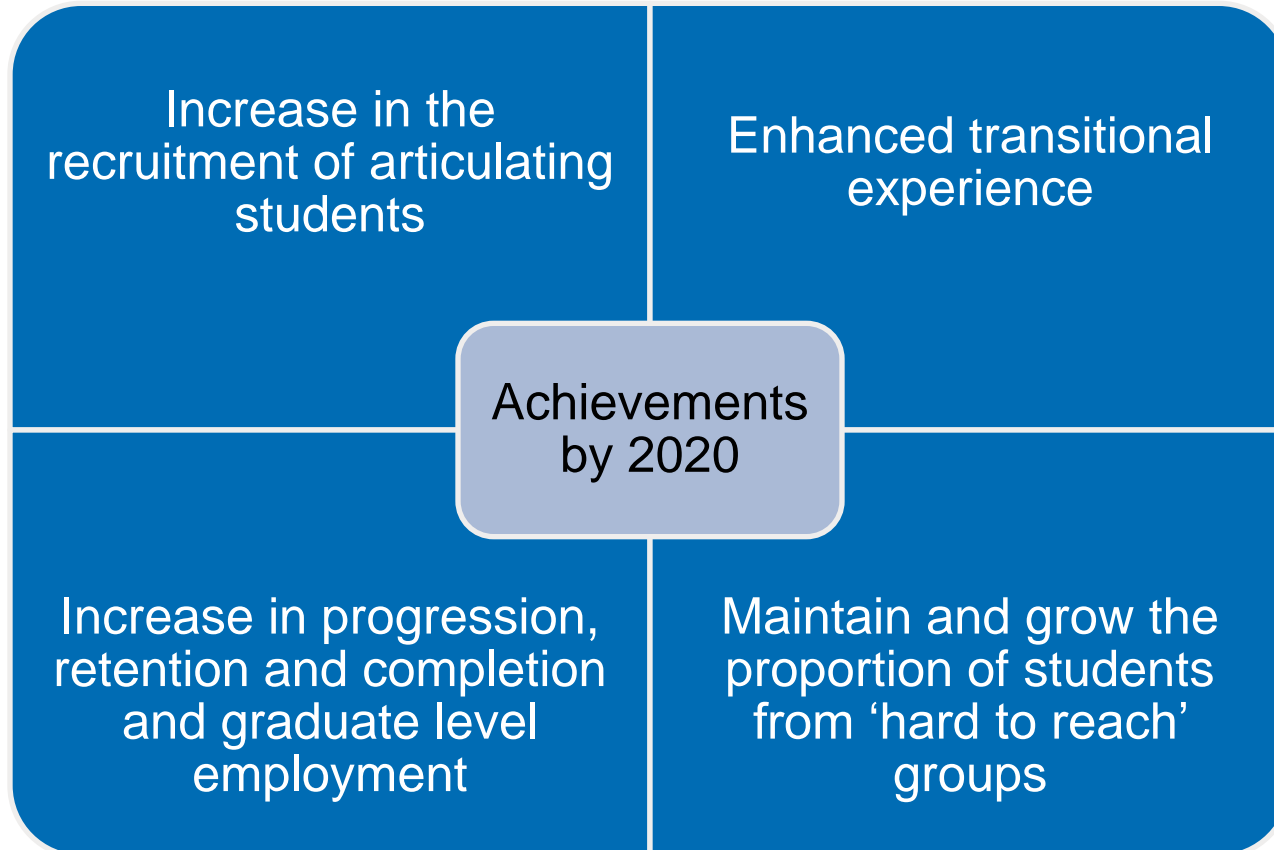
Increase in the recruitment of articulating students

Enhanced transitional experience

Achievements by 2020

Increase in progression, retention and completion and graduate level employment

Maintain and grow the proportion of students from ‘hard to reach’ groups